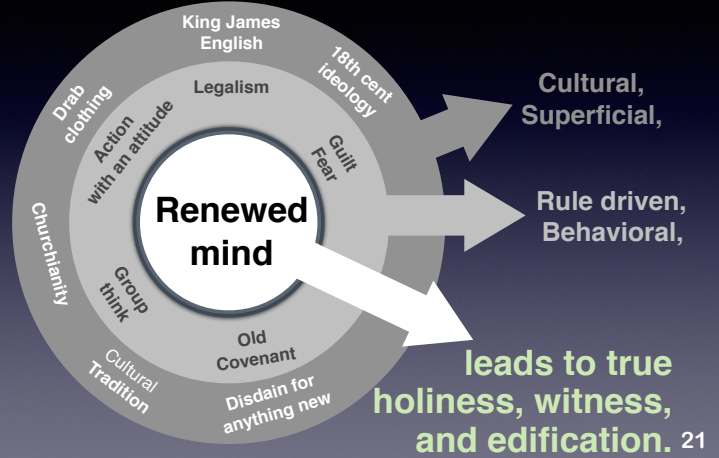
King James English

18th cent ideology

Drab clothing

Churchianity

Cultural Tradition

Disdain for anything new

Legalism

Action with an attitude

Guilt Fear

Group think

Old Covenant

Renewed mind

Cultural, Superficial,

Rule driven, Behavioral,

leads to true holiness, witness, and edification.

21